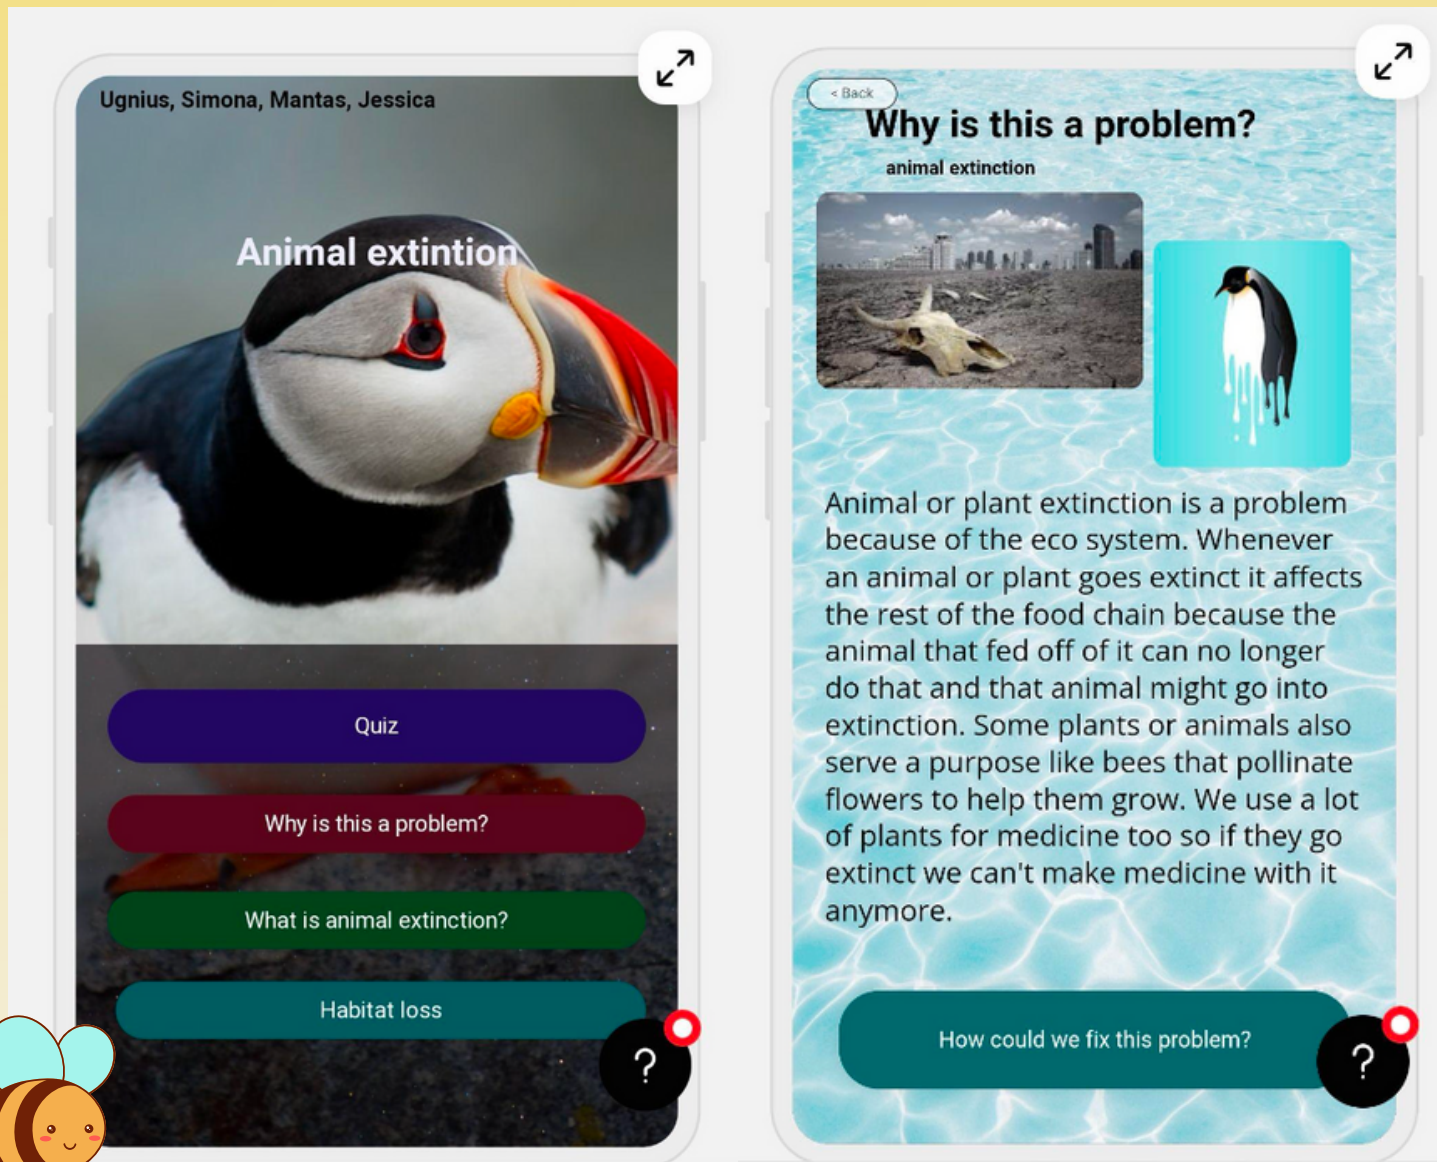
Ugnius, Simona, Mantas, Jessica

Animal extintion

Quiz

Why is this a problem?

What is animal extinction?

Habitat loss

?

< Back

Why is this a problem?

animal extinction

Animal or plant extinction is a problem because of the eco system. Whenever an animal or plant goes extinct it affects the rest of the food chain because the animal that fed off of it can no longer do that and that animal might go into extinction. Some plants or animals also serve a purpose like bees that pollinate flowers to help them grow. We use a lot of plants for medicine too so if they go extinct we can't make medicine with it anymore.

How could we fix this problem?

?